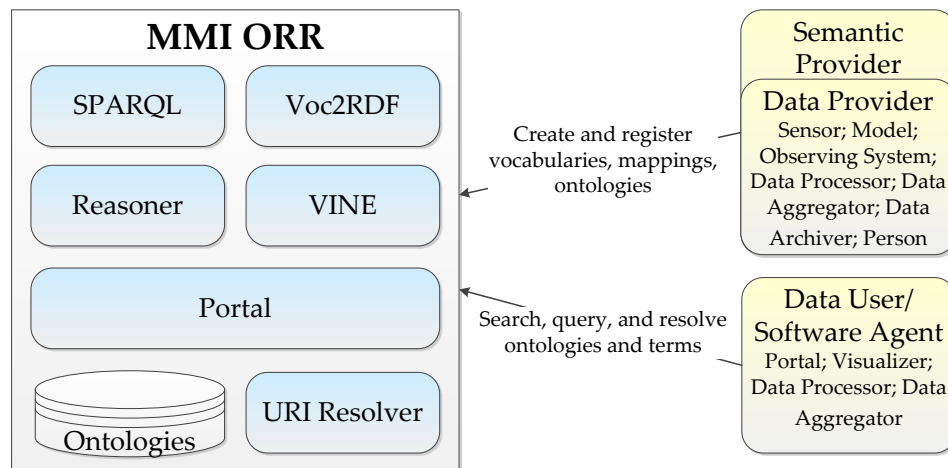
MMI ORR

SPARQL

Voc2RDF

Reasoner

VINE

Portal

Ontologies

URI Resolver

Create and register vocabularies, mappings, ontologies

Search, query, and resolve ontologies and terms

Semantic Provider

Data Provider
Sensor; Model; Observing System; Data Processor; Data Aggregator; Data Archiver; Person

Data User/ Software Agent
Portal; Visualizer; Data Processor; Data Aggregator